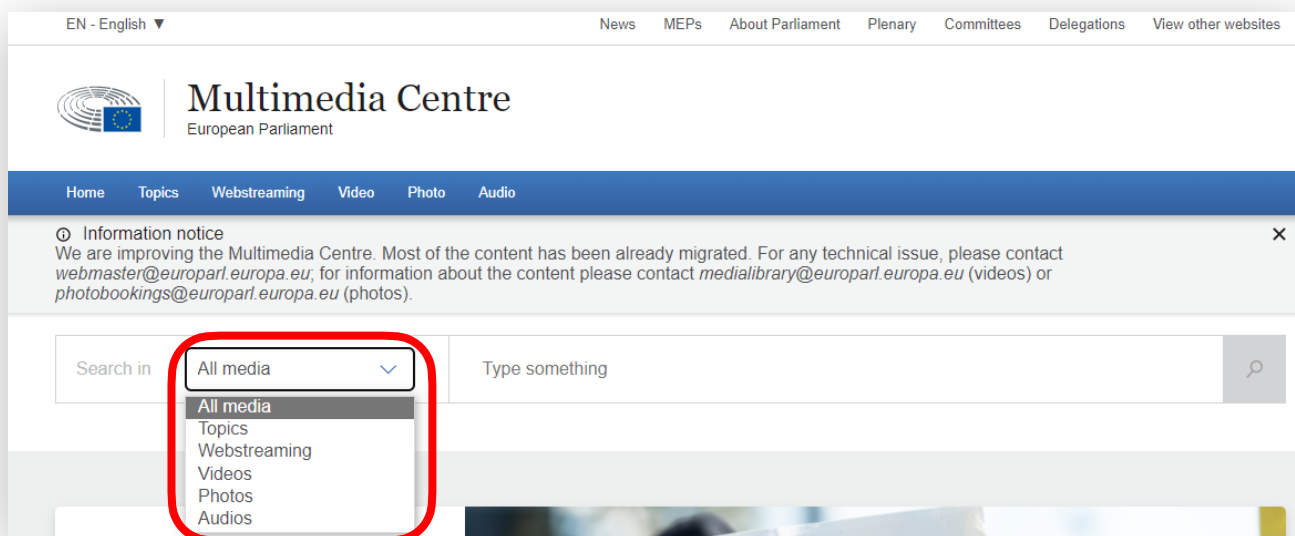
EN - English ▼

News MEPs About Parliament Plenary Committees Delegations View other websites

Multimedia Centre
European Parliament

Home Topics Webstreaming Video Photo Audio

Information notice
We are improving the Multimedia Centre. Most of the content has been already migrated. For any technical issue, please contact *webmaster@europarl.europa.eu*; for information about the content please contact *medialibrary@europarl.europa.eu* (videos) or *photobookings@europarl.europa.eu* (photos).

×

Search in All media

Type something

All media
Topics
Webstreaming
Videos
Photos
Audios